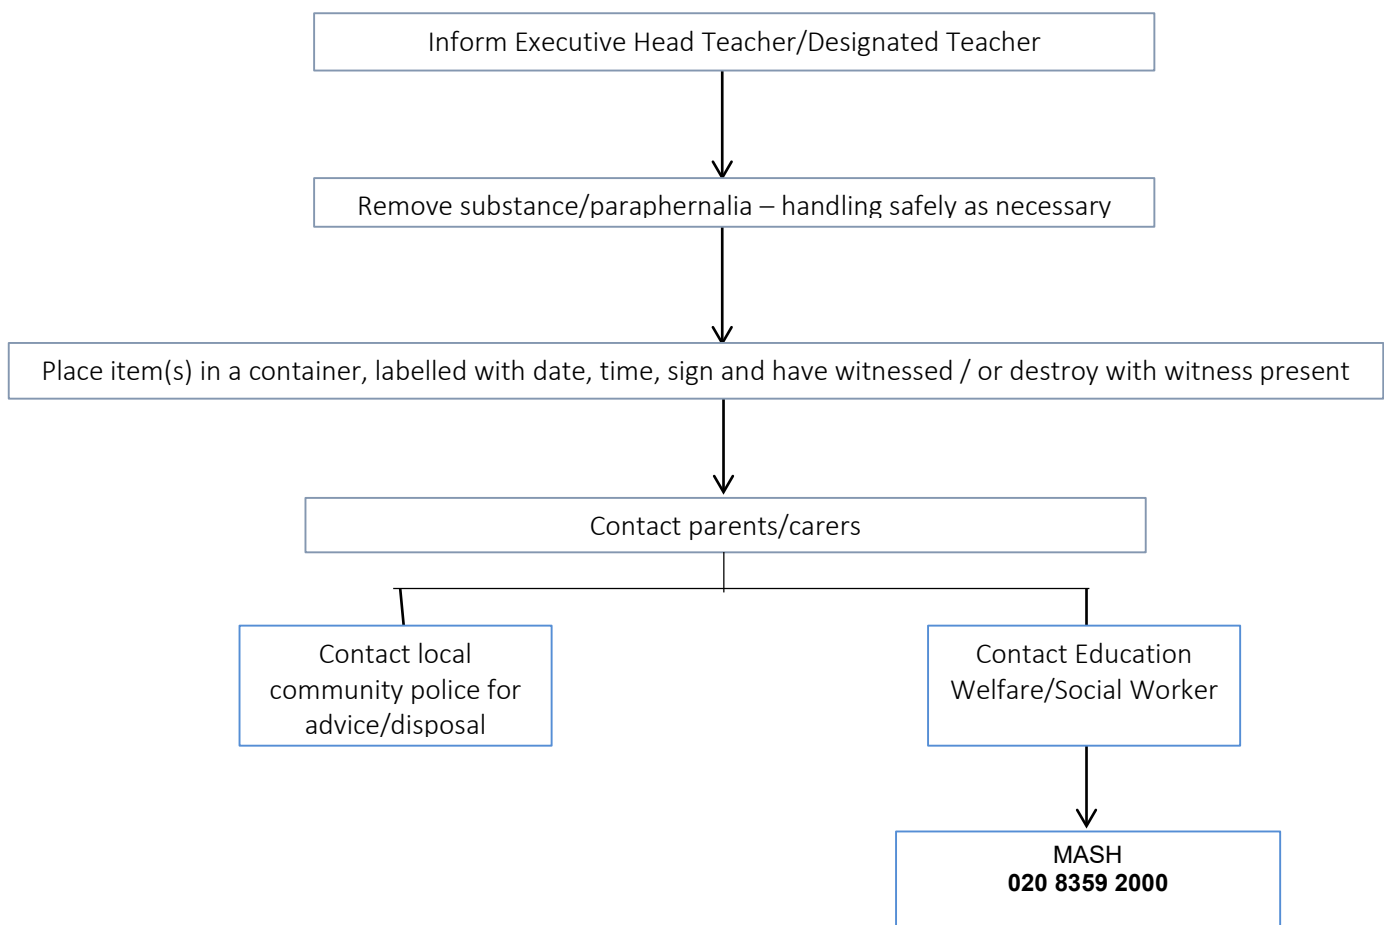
Inform Executive Head Teacher/Designated Teacher

Remove substance/paraphernalia – handling safely as necessary

Place item(s) in a container, labelled with date, time, sign and have witnessed / or destroy with witness present

Contact parents/carers

Contact local community police for advice/disposal

Contact Education Welfare/Social Worker

MASH
**020 8359 2000**